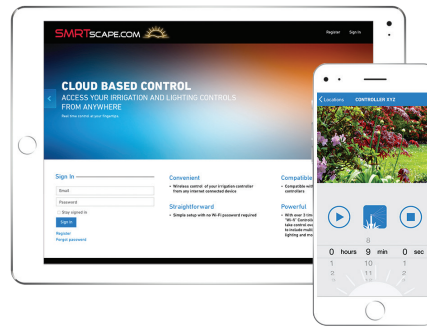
SMRTSCAPE.COM

Register Sign In

CLOUD BASED CONTROL
ACCESS YOUR IRRIGATION AND LIGHTING CONTROLS FROM ANYWHERE
Real-time control at your fingertips

Sign In
Email
Password
Stay signed in
Sign In
Register
Forgot password

Convenient
• Wireless control of your irrigation controller from any internet connected device

Straightforward
• Simple setup with no Wi-Fi password required

Compatible
• Compatible with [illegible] controllers

Powerful
• With over 3 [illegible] "Wi-Fi" Controll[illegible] take control wi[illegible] to include mult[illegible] lighting and m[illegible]

< Locations CONTROLLER XYZ

8
0 hours 9 min 0 sec
1 10 1
2 11 2